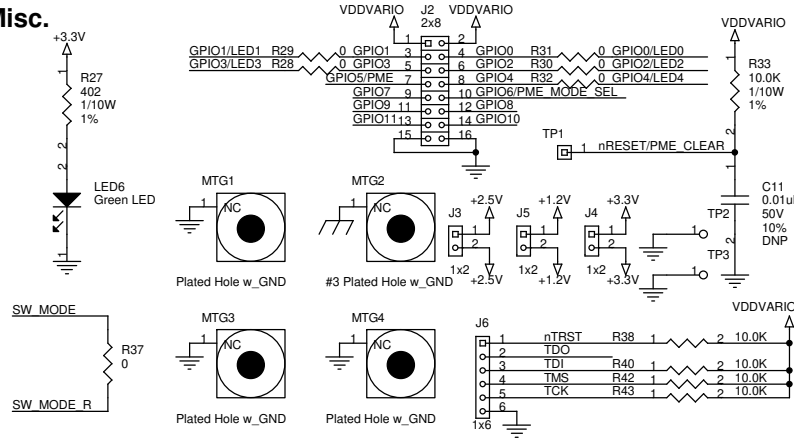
lisc.

VDDVARIO J2 2x8 VDDVARIO

+3.3V

GPIO1/LED1 R29 0 GPIO1 3 4 GPIO0 R31 0 GPIO0/LED0
GPIO3/LED3 R28 0 GPIO3 5 6 GPIO2 R30 0 GPIO2/LED2
GPIO5/PME 7 8 GPIO4 R32 0 GPIO4/LED4
GPIO7 9 10 GPIO6/PME_MODE_SEL
GPIO9 11 12 GPIO8
GPIO11 13 14 GPIO10
1 2
15 16

VDDVARIO

R27
402
1/10W
1%

R33
10.0K
1/10W
1%

TP1
1 nRESET/PME_CLEAR

LED6
Green LED

MTG1
1 NC

MTG2
1 NC

J3 +2.5V 1 2 1x2 +2.5V

J5 +1.2V 1 2 1x2 +1.2V

J4 +3.3V 1 2 1x2 +3.3V

C11
0.01ul
50V
10%
DNP

TP2 1

TP3 1

Plated Hole w_GND

#3 Plated Hole w_GND

SW_MODE

R37
0

SW_MODE_R

MTG3
1 NC

MTG4
1 NC

Plated Hole w_GND

Plated Hole w_GND

J6
1 nTRST R38 1 2 10.0K
2 TDO
3 TDI R40 1 2 10.0K
4 TMS R42 1 2 10.0K
5 TCK R43 1 2 10.0K
6
1x6

VDDVARIO